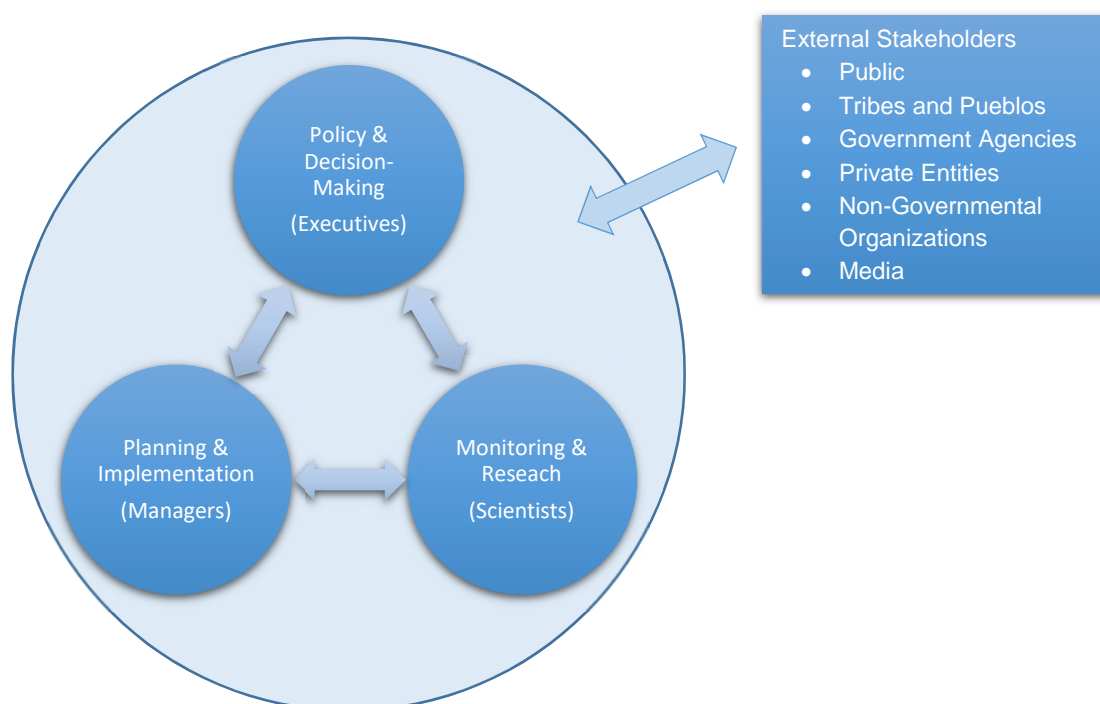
Policy & Decision-Making

(Executives)

Planning & Implementation

(Managers)

Monitoring & Reseach

(Scientists)

External Stakeholders
- Public
- Tribes and Pueblos
- Government Agencies
- Private Entities
- Non-Governmental Organizations
- Media